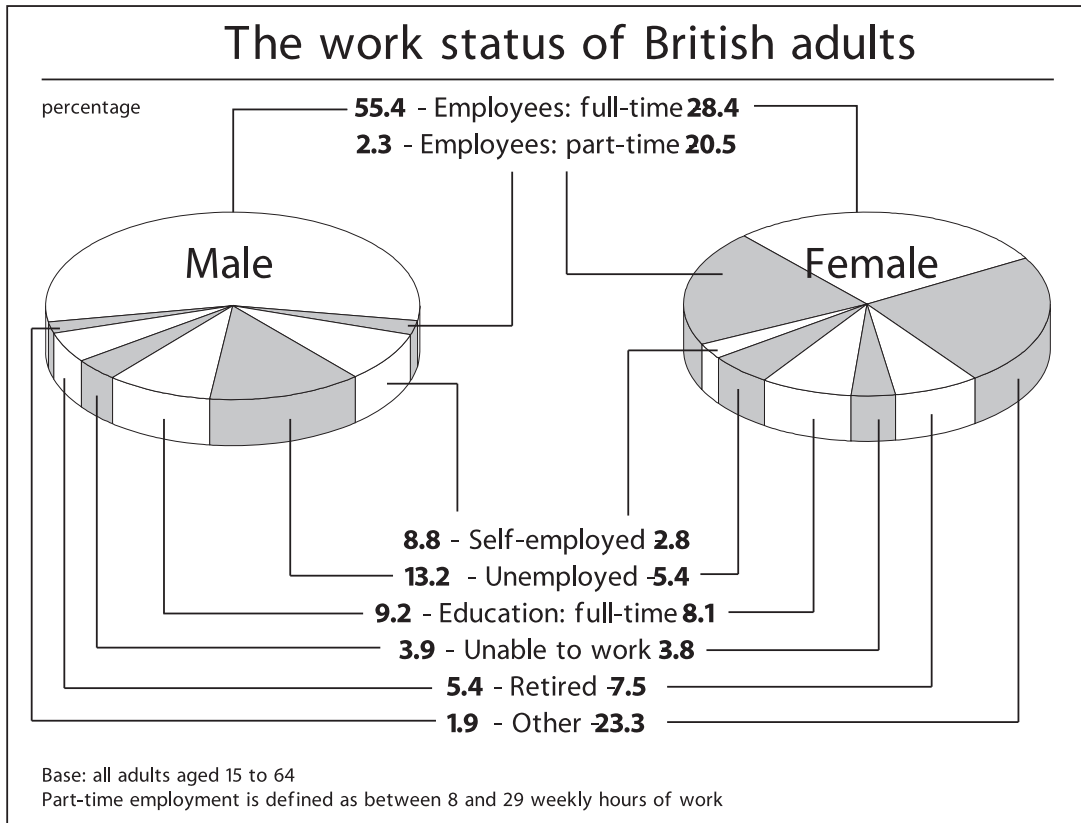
The work status of British adults

percentage

55.4 - Employees: full-time 28.4
2.3 - Employees: part-time 20.5

Male

Female

8.8 - Self-employed 2.8
13.2 - Unemployed -5.4
9.2 - Education: full-time 8.1
3.9 - Unable to work 3.8
5.4 - Retired -7.5
1.9 - Other -23.3

Base: all adults aged 15 to 64
Part-time employment is defined as between 8 and 29 weekly hours of work